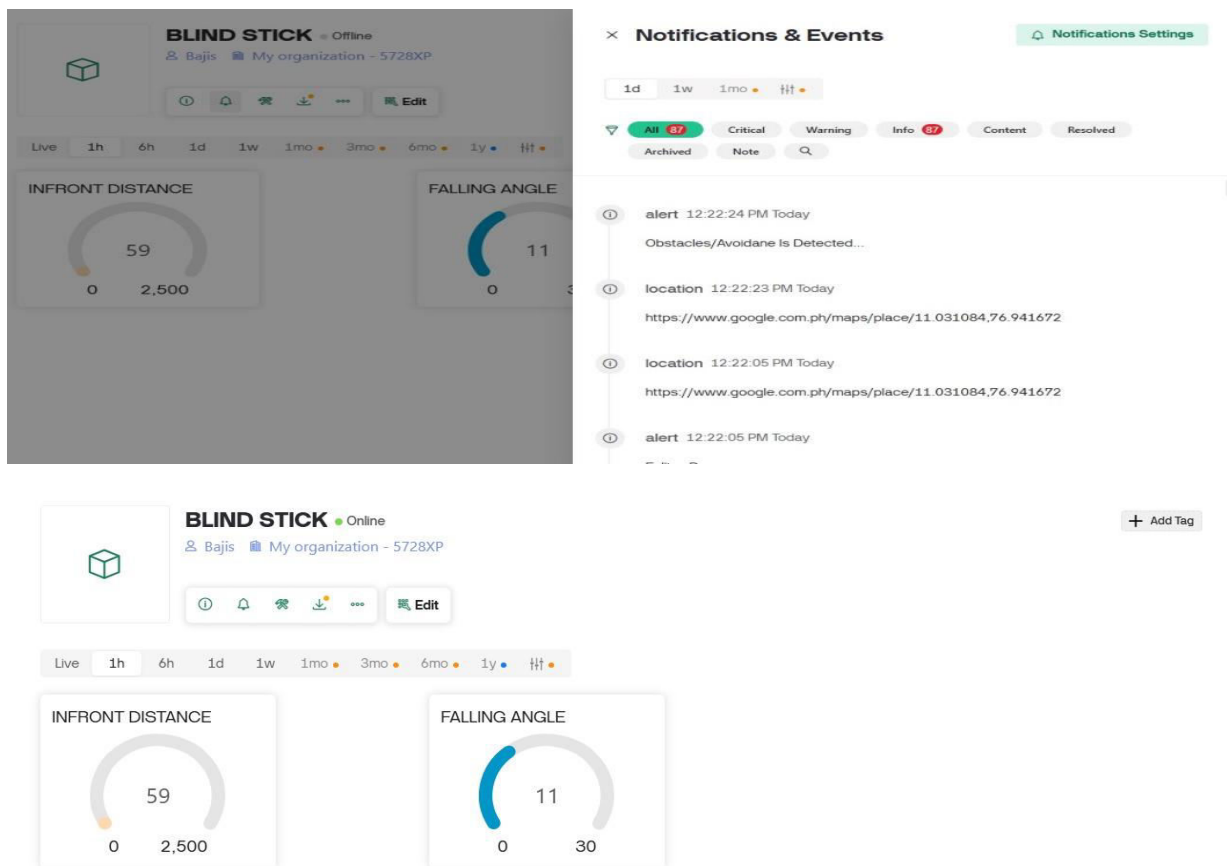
BLIND STICK • Offline
Bajis My organization - 5728XP
Edit
Live 1h 6h 1d 1w 1mo 3mo 6mo 1y
INFRONT DISTANCE
59
0 2,500
FALLING ANGLE
11
0 3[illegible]

× Notifications & Events
Notifications Settings
1d 1w 1mo
All 87 Critical Warning Info 87 Content Resolved Archived Note

alert 12:22:24 PM Today
Obstacles/Avoidane Is Detected...

location 12:22:23 PM Today
https://www.google.com.ph/maps/place/11.031084,76.941672

location 12:22:05 PM Today
https://www.google.com.ph/maps/place/11.031084,76.941672

alert 12:22:05 PM Today
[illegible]

BLIND STICK • Online
Bajis My organization - 5728XP
+ Add Tag
Edit
Live 1h 6h 1d 1w 1mo 3mo 6mo 1y
INFRONT DISTANCE
59
0 2,500
FALLING ANGLE
11
0 30